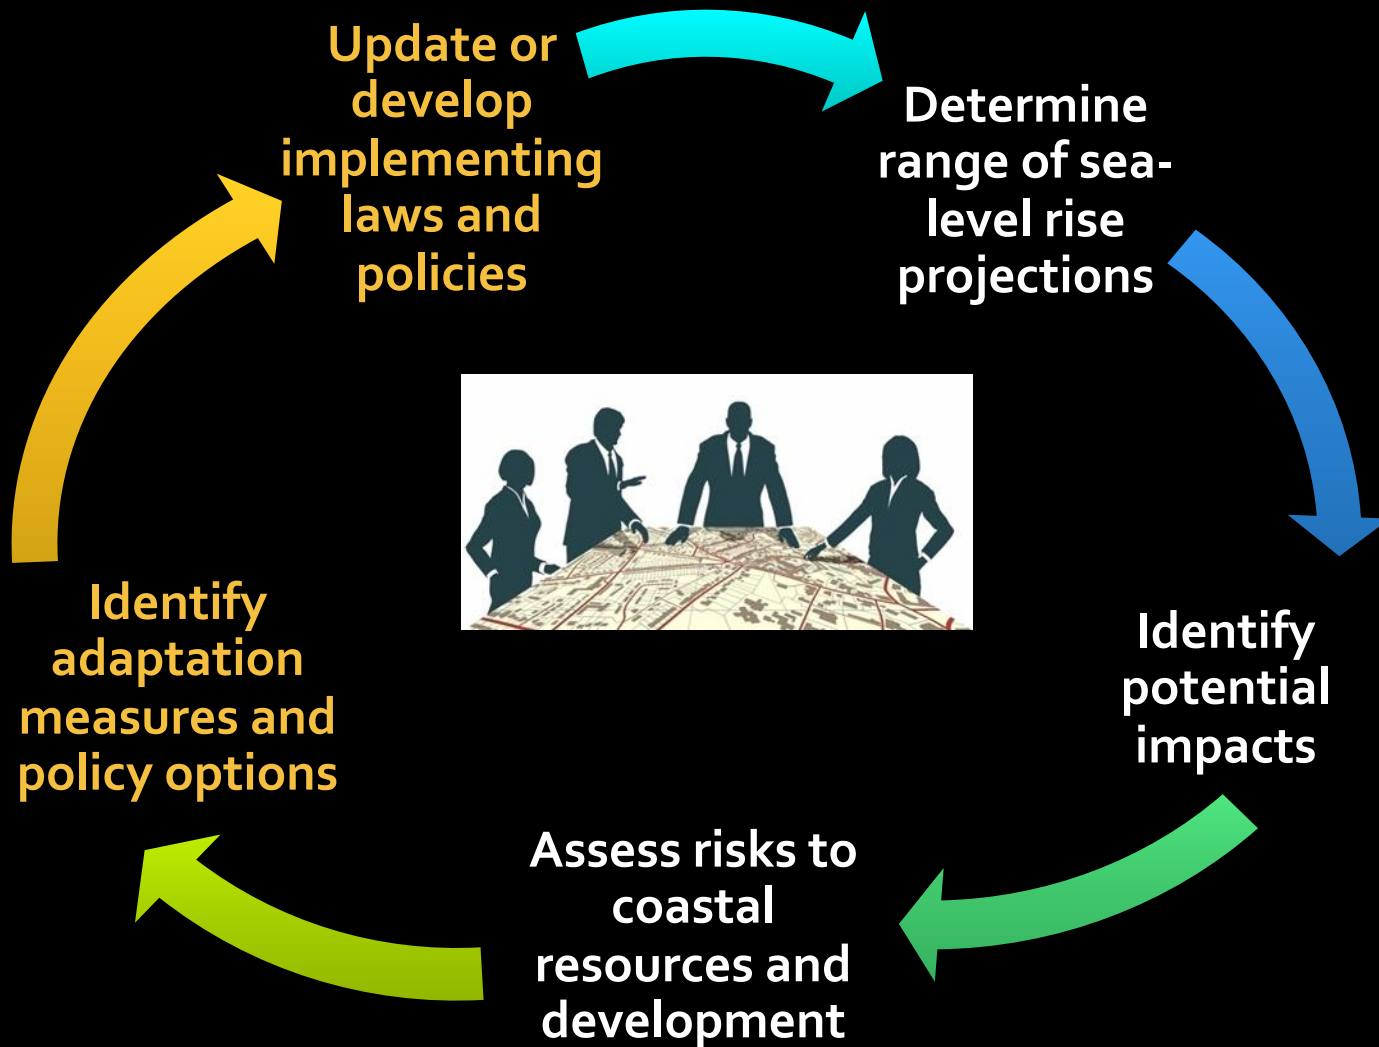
Update or develop implementing laws and policies

Determine range of sea-level rise projections

Identify potential impacts

Assess risks to coastal resources and development

Identify adaptation measures and policy options